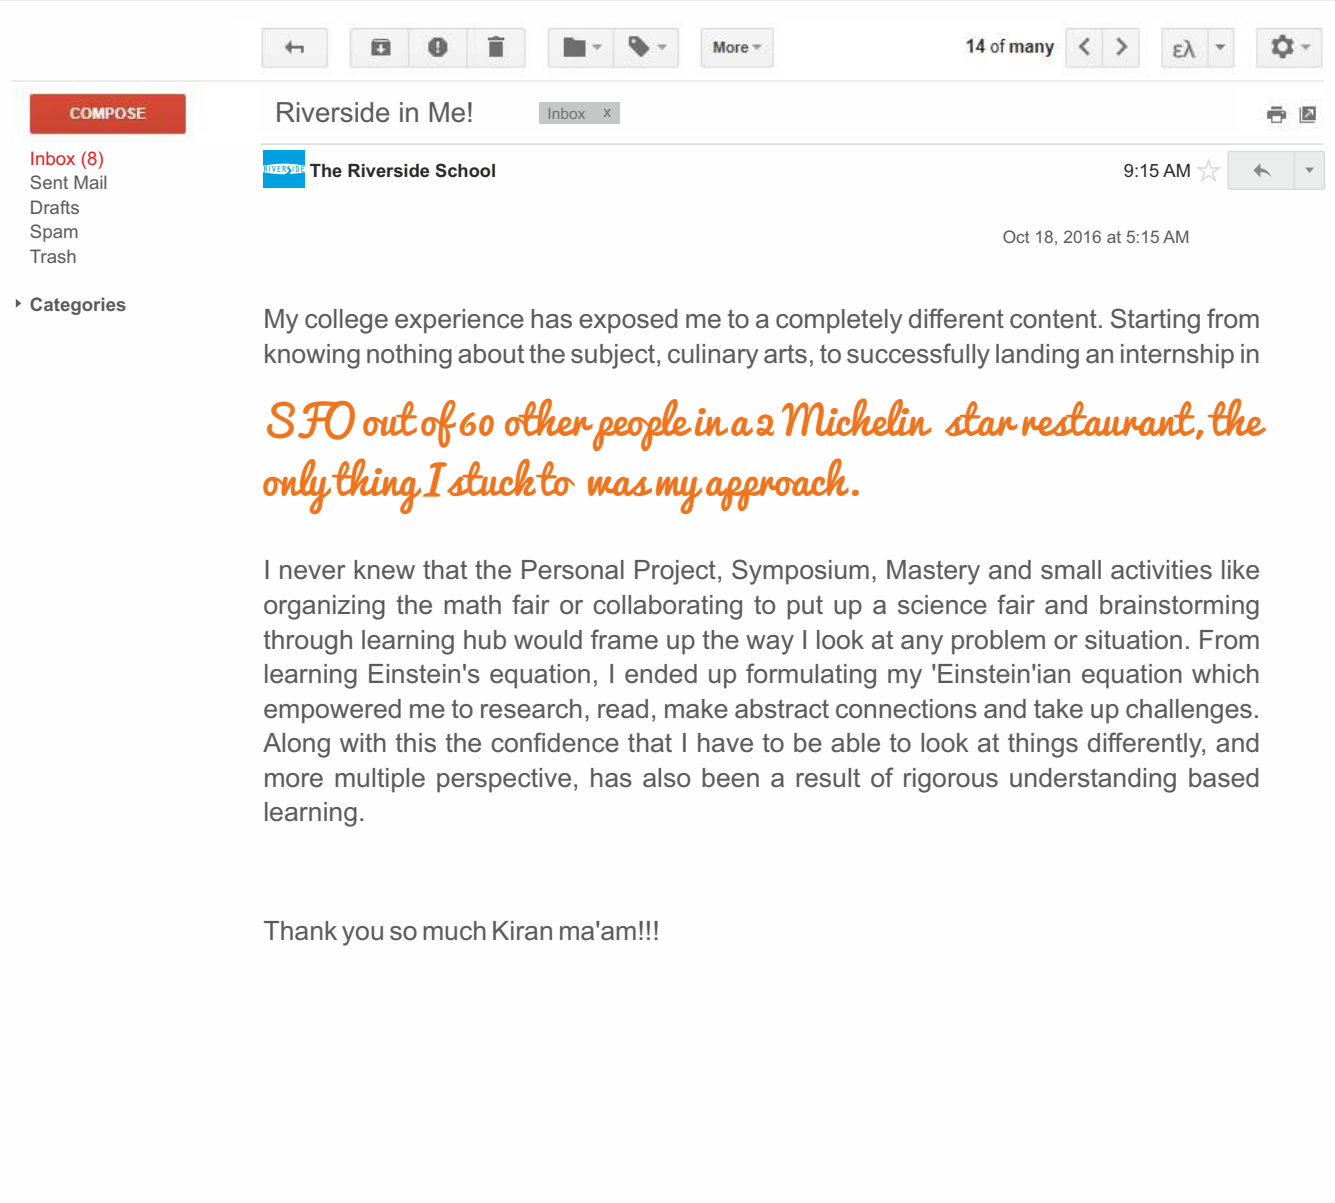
More

14 of many

ελ

COMPOSE

Inbox (8)
Sent Mail
Drafts
Spam
Trash

Categories

Riverside in Me!

Inbox x

RIVERSIDE

The Riverside School

9:15 AM

Oct 18, 2016 at 5:15 AM

My college experience has exposed me to a completely different content. Starting from knowing nothing about the subject, culinary arts, to successfully landing an internship in SFO out of 60 other people in a 2 Michelin star restaurant, the only thing I stuck to was my approach.

I never knew that the Personal Project, Symposium, Mastery and small activities like organizing the math fair or collaborating to put up a science fair and brainstorming through learning hub would frame up the way I look at any problem or situation. From learning Einstein's equation, I ended up formulating my 'Einstein'ian equation which empowered me to research, read, make abstract connections and take up challenges. Along with this the confidence that I have to be able to look at things differently, and more multiple perspective, has also been a result of rigorous understanding based learning.

Thank you so much Kiran ma'am!!!